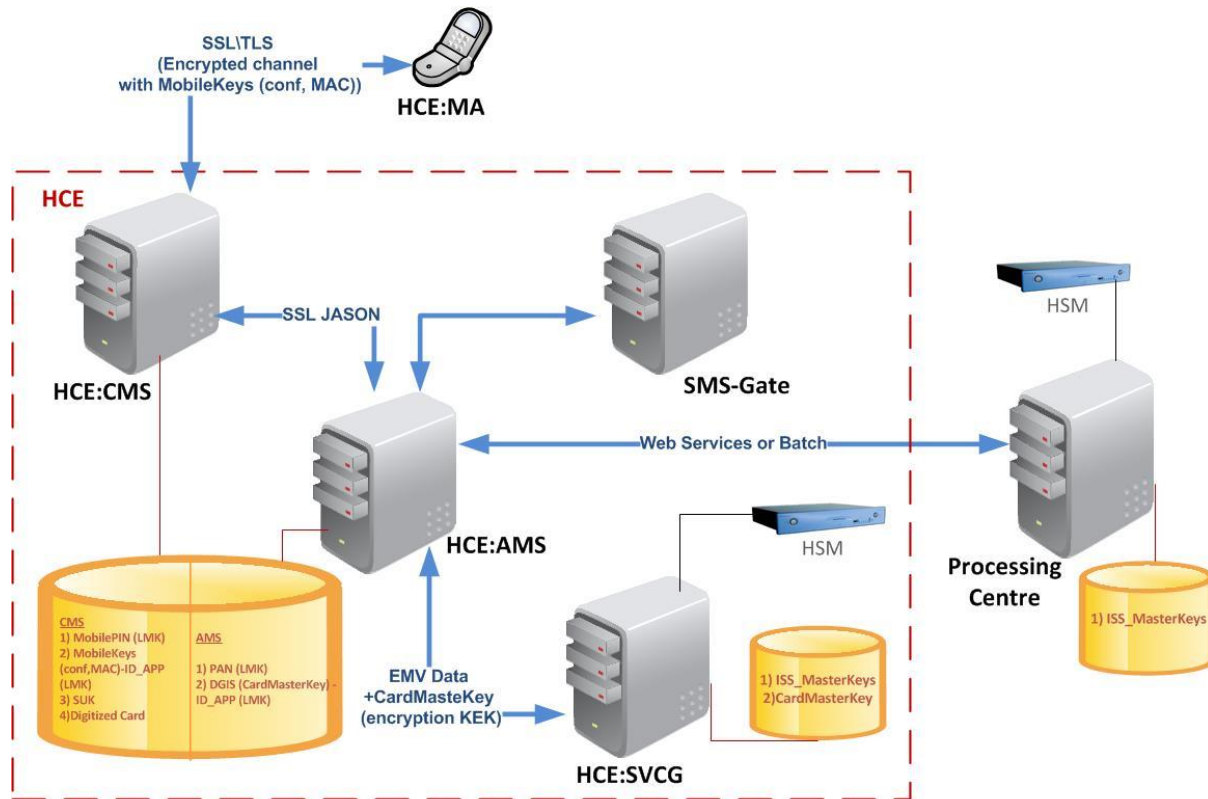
SSL\TLS
(Encrypted channel
with MobileKeys (conf, MAC))

HCE:MA

HCE

HCE:CMS

SSL JASON

SMS-Gate

HSM

HCE:AMS

Web Services or Batch

HSM

Processing Centre

CMS
1) MobilePIN (LMK)
2) MobileKeys (conf,MAC)-ID_APP (LMK)
3) SUK
4)Digitized Card

AMS
1) PAN (LMK)
2) DGIS (CardMasterKey) - ID_APP (LMK)

EMV Data
+CardMasteKey
(encryption KEK)

1) ISS_MasterKeys
2)CardMasterKey

1) ISS_MasterKeys

HCE:SVCG